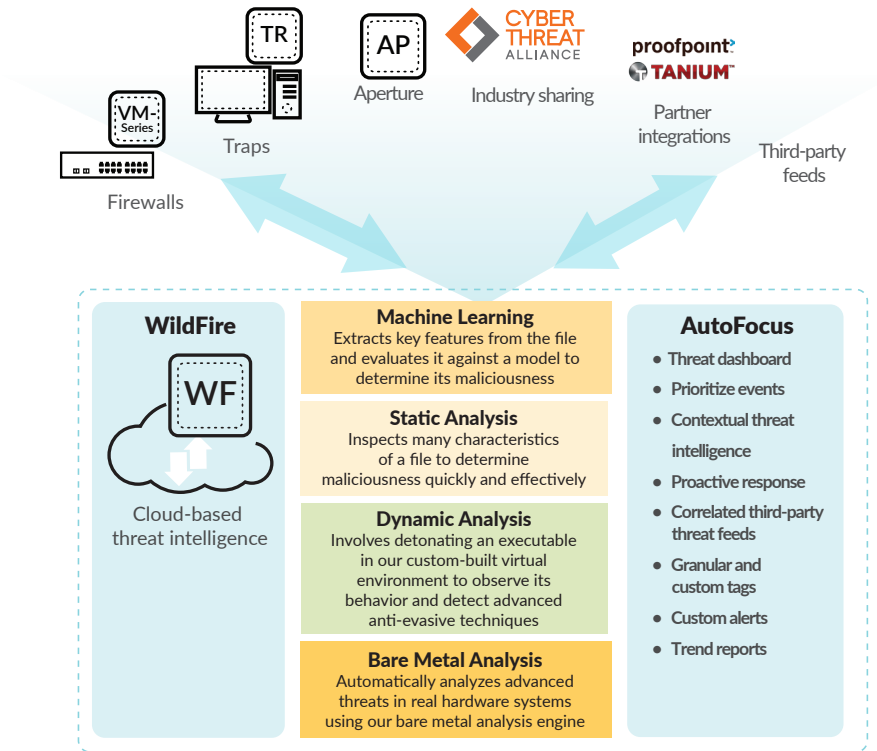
TR

AP

CYBER THREAT ALLIANCE

proofpoint

TANIUM

VM-Series

Aperture

Industry sharing

Partner integrations

Traps

Third-party feeds

Firewalls

WildFire

WF

Cloud-based threat intelligence

Machine Learning
Extracts key features from the file and evaluates it against a model to determine its maliciousness

Static Analysis
Inspects many characteristics of a file to determine maliciousness quickly and effectively

Dynamic Analysis
Involves detonating an executable in our custom-built virtual environment to observe its behavior and detect advanced anti-evasive techniques

Bare Metal Analysis
Automatically analyzes advanced threats in real hardware systems using our bare metal analysis engine

AutoFocus

- Threat dashboard
- Prioritize events
- Contextual threat intelligence
- Proactive response
- Correlated third-party threat feeds
- Granular and custom tags
- Custom alerts
- Trend reports